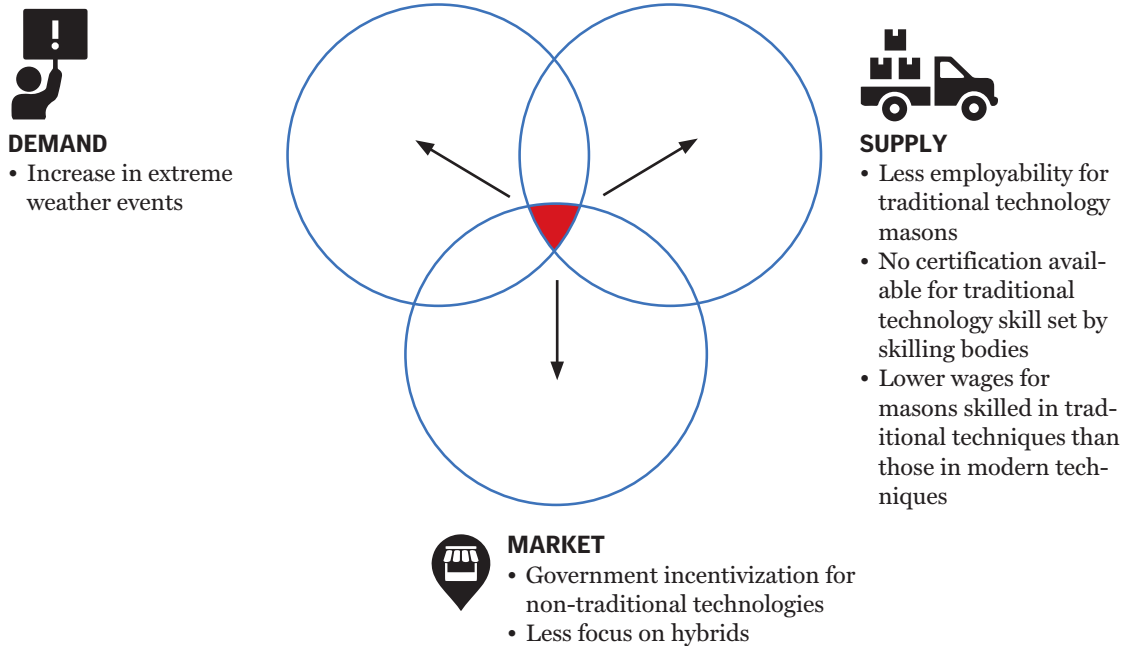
DEMAND
• Increase in extreme weather events

SUPPLY
• Less employability for traditional technology masons
• No certification available for traditional technology skill set by skilling bodies
• Lower wages for masons skilled in traditional techniques than those in modern techniques

MARKET
• Government incentivization for non-traditional technologies
• Less focus on hybrids